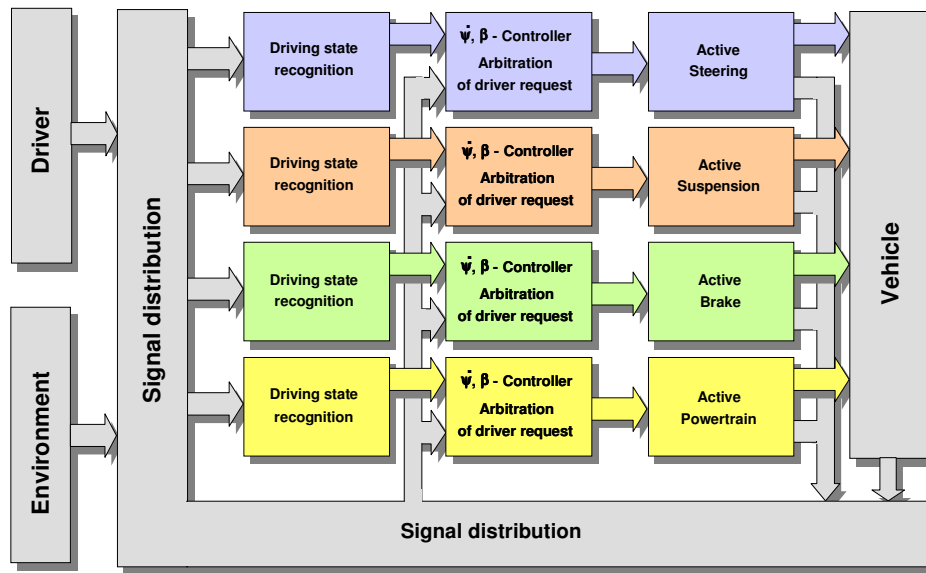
Driver

Environment

Signal distribution

Driving state recognition

$\dot{\psi}$, $\beta$ - Controller
Arbitration of driver request

Active Steering

Driving state recognition

$\dot{\psi}$, $\beta$ - Controller
Arbitration of driver request

Active Suspension

Driving state recognition

$\dot{\psi}$, $\beta$ - Controller
Arbitration of driver request

Active Brake

Driving state recognition

$\dot{\psi}$, $\beta$ - Controller
Arbitration of driver request

Active Powertrain

Vehicle

Signal distribution